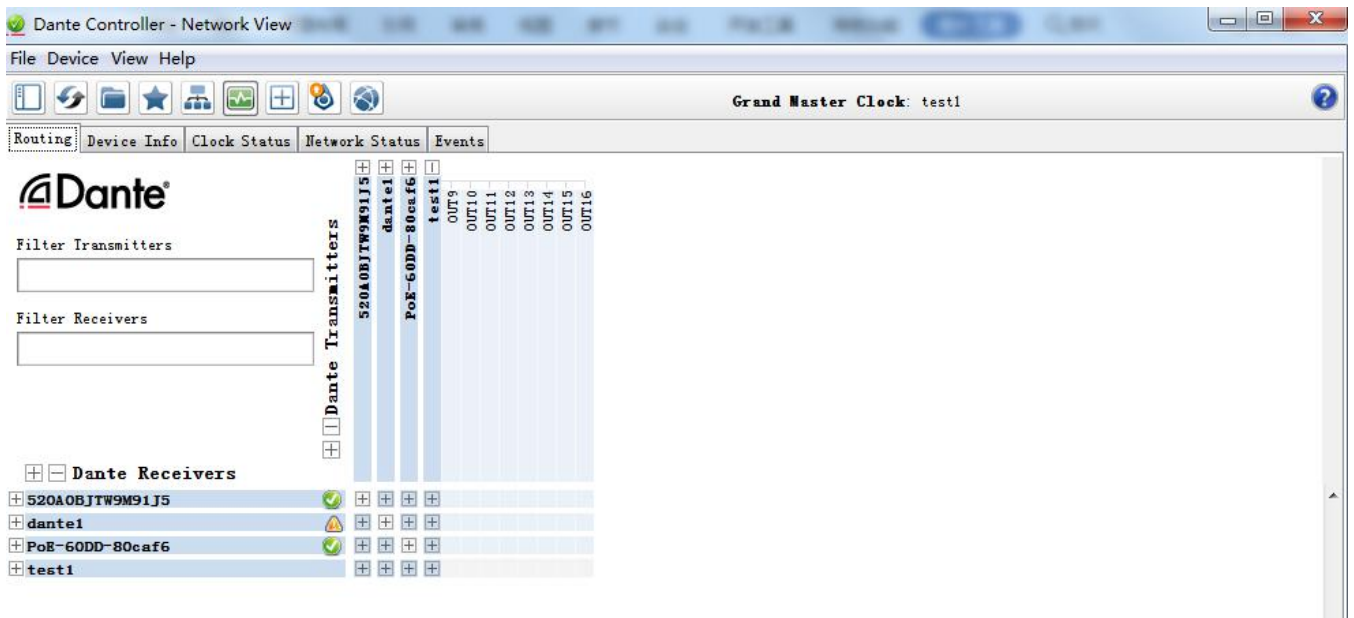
Dante Controller - Network View

File Device View Help

Grand Master Clock: test1

Routing | Device Info | Clock Status | Network Status | Events

Dante

Filter Transmitters

Filter Receivers

Dante Transmitters

520A0BJTW9M91J5
dante1
PoE-60DD-80caf6
test1
OUT9
OUT10
OUT11
OUT12
OUT13
OUT14
OUT15
OUT16

Dante Receivers

520A0BJTW9M91J5
dante1
PoE-60DD-80caf6
test1